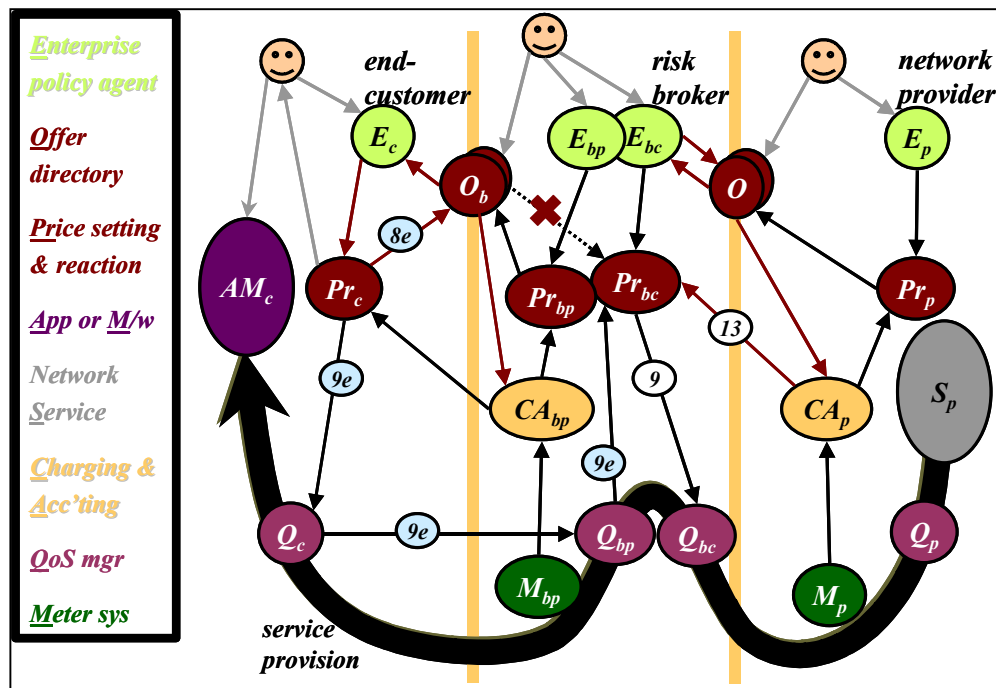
Enterprise policy agent

Offer directory

Price setting & reaction

App or M/w

Network Service

Charging & Acc'ting

QoS mgr

Meter sys

end-customer

risk broker

network provider

$E_c$

$E_{bp}$

$E_{bc}$

$E_p$

$O_b$

$O$

$8e$

$AM_c$

$Pr_c$

$Pr_{bp}$

$Pr_{bc}$

$Pr_p$

$13$

$9e$

$9$

$CA_{bp}$

$CA_p$

$S_p$

$9e$

$Q_c$

$9e$

$Q_{bp}$

$Q_{bc}$

$Q_p$

$M_{bp}$

$M_p$

service provision